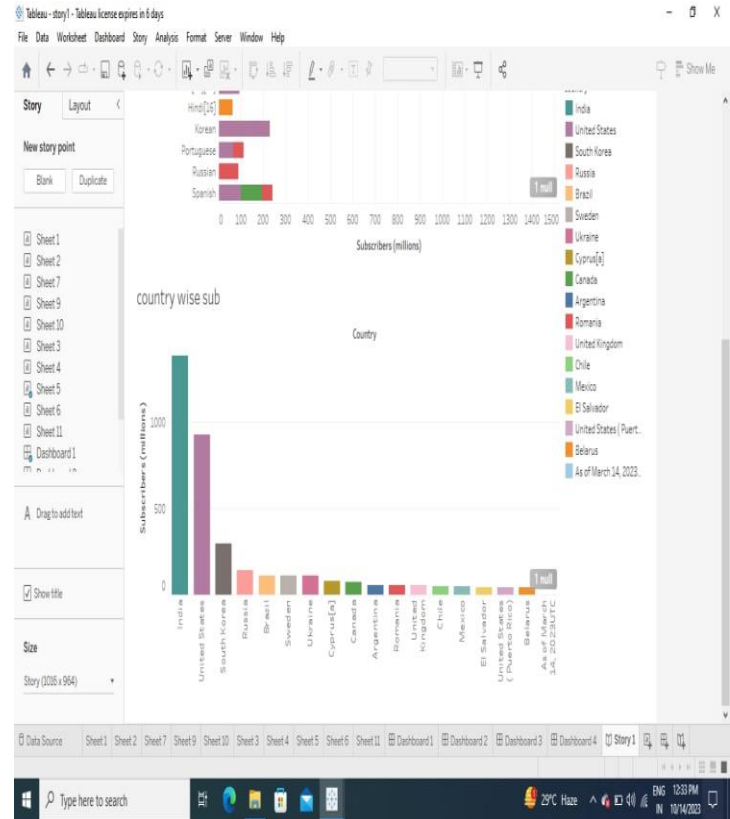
Tableau - story1 - Tableau license expires in 6 days

File Data Worksheet Dashboard Story Analysis Format Server Window Help

Show Me

Story Layout

New story point

Blank Duplicate

Sheet 1
Sheet 2
Sheet 7
Sheet 9
Sheet 10
Sheet 3
Sheet 4
Sheet 5
Sheet 6
Sheet 11
Dashboard 1

A Drag to add text

Show title

Size

Story (1016 x 964)

Hindi[14]
Korean
Portuguese
Russian
Spanish

1 null

0 100 200 300 400 500 600 700 800 900 1000 1100 1200 1300 1400 1500

Subscribers (millions)

country wise sub

Country

Subscribers (millions)

1000

500

0

1 null

India
United States
South Korea
Russia
Brazil
Sweden
Ukraine
Cyprus[a]
Canada
Argentina
Romania
United Kingdom
Chile
Mexico
El Salvador
United States ( Puerto Rico)
Belarus
As of March 14, 2023UTC

India
United States
South Korea
Russia
Brazil
Sweden
Ukraine
Cyprus[a]
Canada
Argentina
Romania
United Kingdom
Chile
Mexico
El Salvador
United States ( Puert..
Belarus
As of March 14, 2023..

Data Source Sheet1 Sheet2 Sheet7 Sheet9 Sheet10 Sheet3 Sheet4 Sheet5 Sheet6 Sheet11 Dashboard1 Dashboard2 Dashboard3 Dashboard4 Story1

Type here to search

29°C Haze ENG IN 12:33 PM 10/14/2023